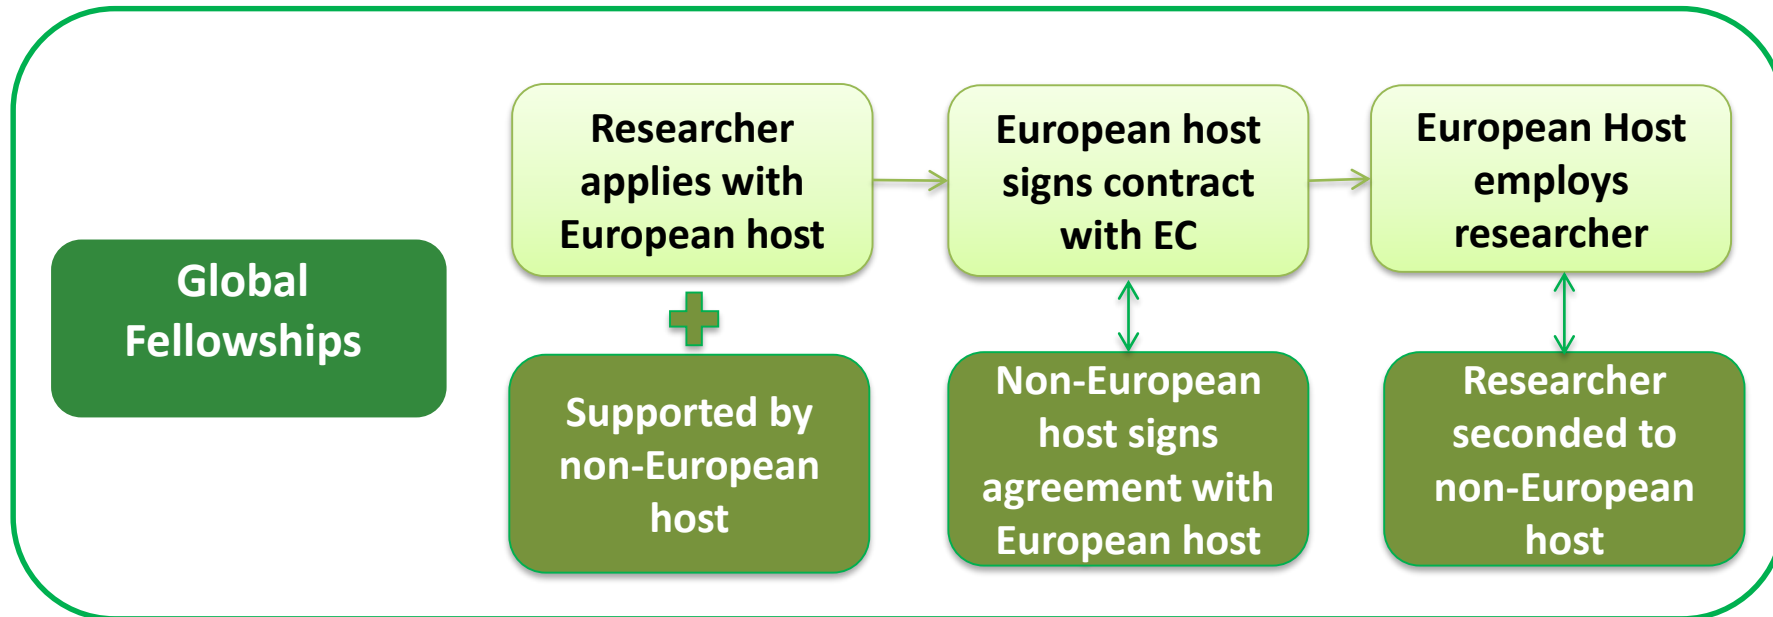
Global Fellowships

Researcher applies with European host

European host signs contract with EC

European Host employs researcher

Supported by non-European host

Non-European host signs agreement with European host

Researcher seconded to non-European host